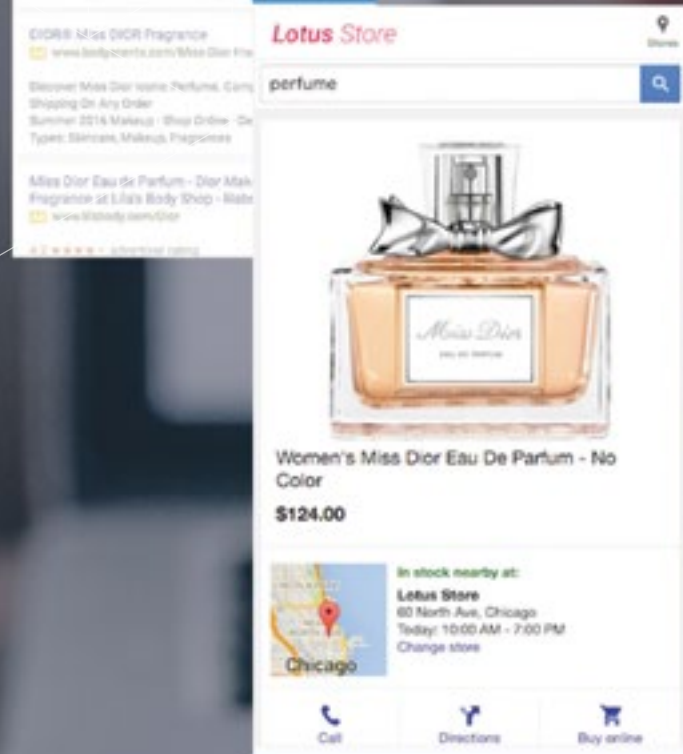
DIOR® Miss DIOR Fragrance
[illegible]

Discover Miss Dior iconic Perfume. Comp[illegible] Shipping On Any Order
Summer 2014 Makeup · Shop Online · De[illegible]
Types: Skincare, Makeup, Fragrances

Miss Dior Eau de Parfum - Dior Mak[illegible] Fragrance at Lila's Body Shop - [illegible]
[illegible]

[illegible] advertiser rating

Lotus Store

Stores

perfume

Miss Dior
EAU DE PARFUM

Women's Miss Dior Eau De Parfum - No Color

$124.00

Chicago

In stock nearby at:
Lotus Store
60 North Ave, Chicago
Today: 10:00 AM - 7:00 PM
Change store

Call

Directions

Buy online